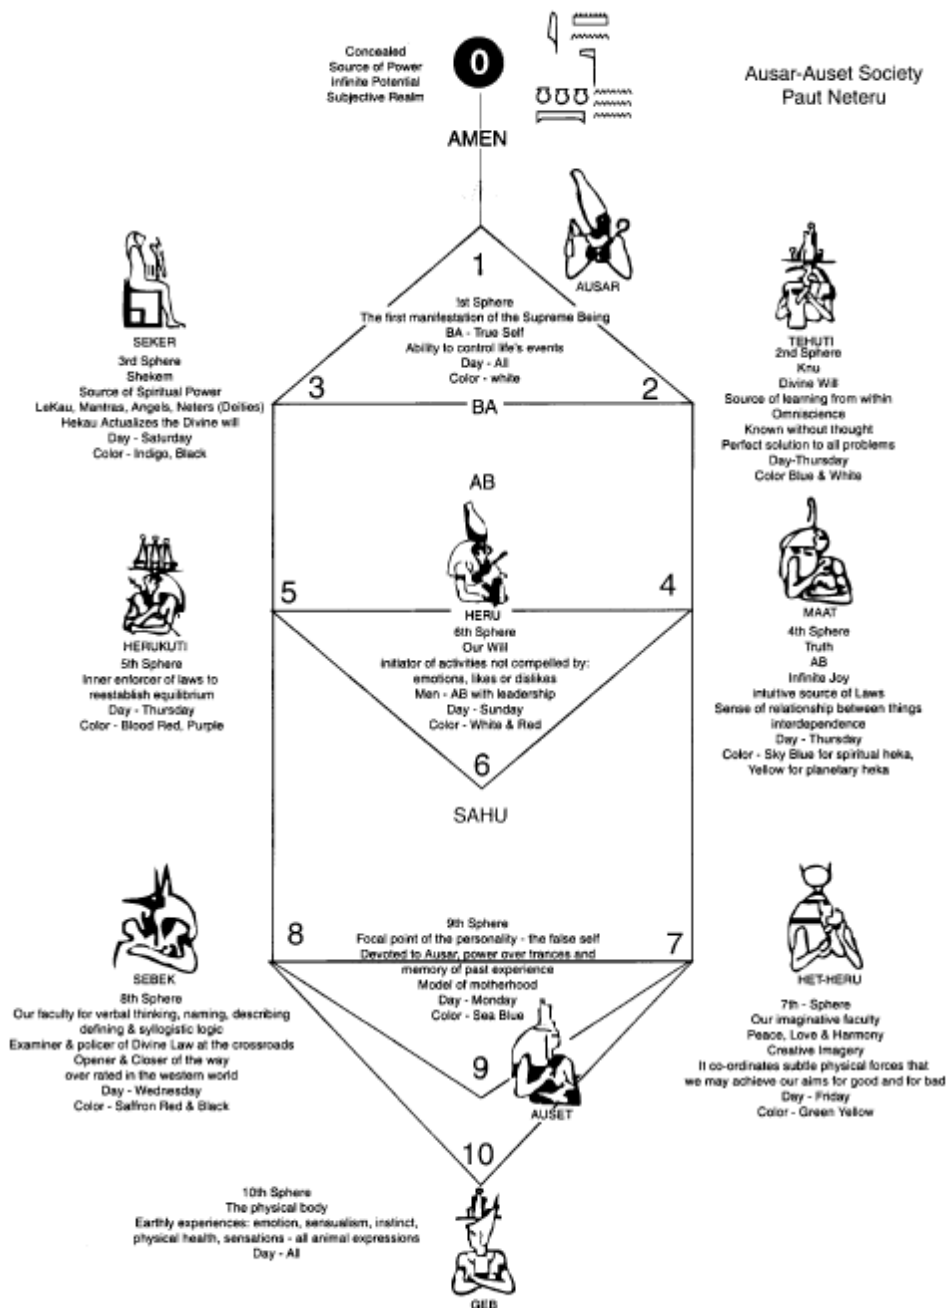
Concealed
Source of Power
Infinite Potential
Subjective Realm

0

AMEN

Ausar-Auset Society
Paut Neteru

1

AUSAR

1st Sphere
The first manifestation of the Supreme Being
BA - True Self
Ability to control life's events
Day - All
Color - white

SEKER
3rd Sphere
Shekem
Source of Spiritual Power
LeKau, Mantras, Angels, Neters (Deities)
Hekau Actualizes the Divine will
Day - Saturday
Color - Indigo, Black

TEHUTI
2nd Sphere
Knu
Divine Will
Source of learning from within
Omniscience
Known without thought
Perfect solution to all problems
Day-Thursday
Color Blue & White

3

BA

2

AB

5

4

HERUKUTI
5th Sphere
Inner enforcer of laws to reestablish equilibrium
Day - Thursday
Color - Blood Red, Purple

HERU
6th Sphere
Our Will
initiator of activities not compelled by:
emotions, likes or dislikes
Men - AB with leadership
Day - Sunday
Color - White & Red

MAAT
4th Sphere
Truth
AB
Infinite Joy
intuitive source of Laws
Sense of relationship between things
interdependence
Day - Thursday
Color - Sky Blue for spiritual heka,
Yellow for planetary heka

6

SAHU

8

9th Sphere
Focal point of the personality - the false self
Devoted to Ausar, power over trances and memory of past experience
Model of motherhood
Day - Monday
Color - Sea Blue

7

SEBEK
8th Sphere
Our faculty for verbal thinking, naming, describing
defining & syllogistic logic
Examiner & policer of Divine Law at the crossroads
Opener & Closer of the way
over rated in the western world
Day - Wednesday
Color - Saffron Red & Black

HET-HERU
7th - Sphere
Our imaginative faculty
Peace, Love & Harmony
Creative Imagery
It co-ordinates subtle physical forces that
we may achieve our aims for good and for bad
Day - Friday
Color - Green Yellow

9

AUSET

10

10th Sphere
The physical body
Earthly experiences: emotion, sensualism, instinct,
physical health, sensations - all animal expressions
Day - All

GEB